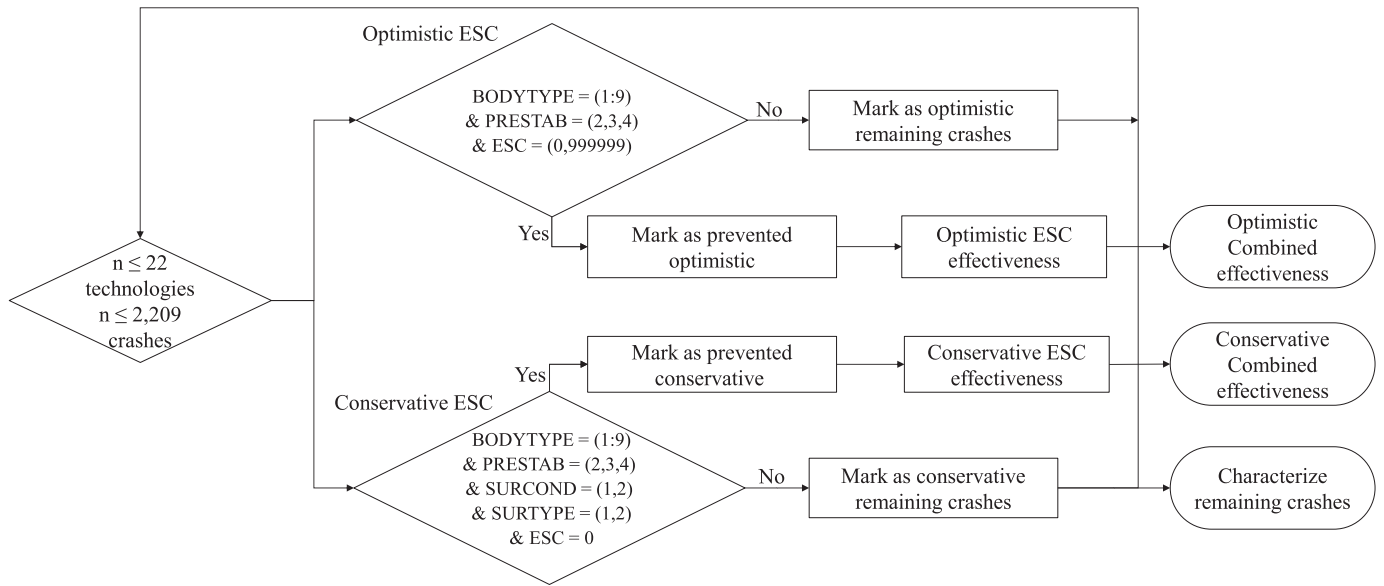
Optimistic ESC

BODYTYPE = (1:9)
& PRESTAB = (2,3,4)
& ESC = (0,999999)

No

Mark as optimistic remaining crashes

Yes

Mark as prevented optimistic

Optimistic ESC effectiveness

Optimistic Combined effectiveness

$n \leq 22$ technologies $n \leq 2,209$ crashes

Mark as prevented conservative

Conservative ESC effectiveness

Conservative Combined effectiveness

Yes

Conservative ESC

BODYTYPE = (1:9)
& PRESTAB = (2,3,4)
& SURCOND = (1,2)
& SURTYPE = (1,2)
& ESC = 0

No

Mark as conservative remaining crashes

Characterize remaining crashes